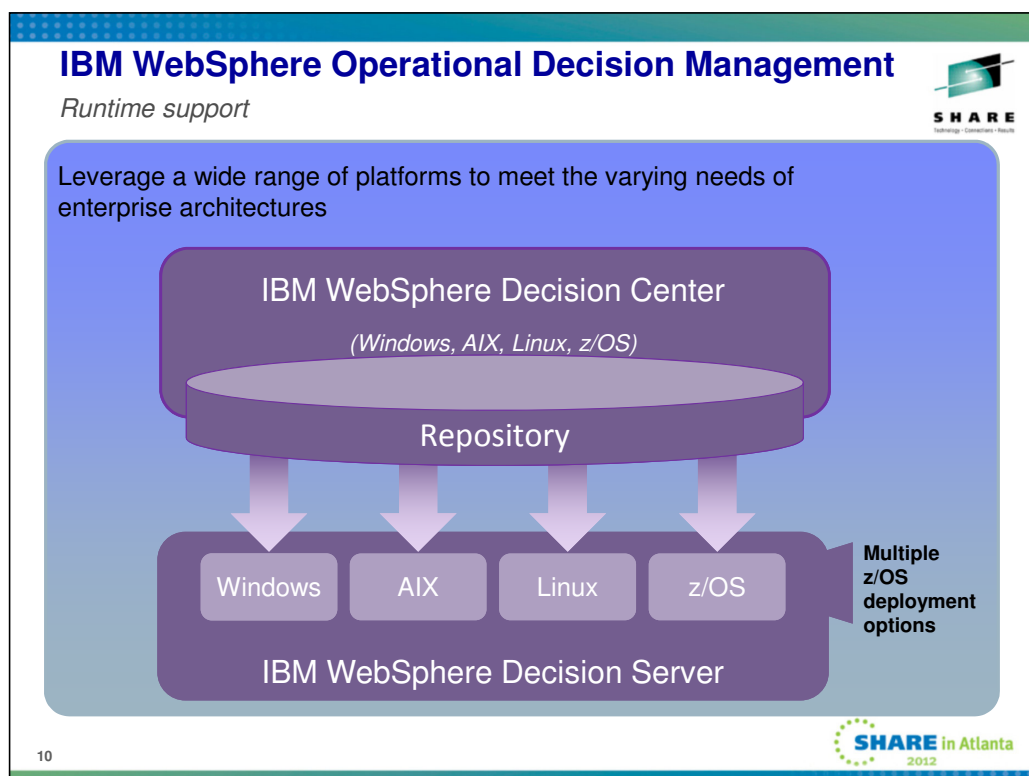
IBM WebSphere Operational Decision Management

Runtime support

SHARE
Technology · Connections · Results

Leverage a wide range of platforms to meet the varying needs of enterprise architectures

IBM WebSphere Decision Center

(Windows, AIX, Linux, z/OS)

Repository

Windows

AIX

Linux

z/OS

Multiple z/OS deployment options

IBM WebSphere Decision Server

10

SHARE in Atlanta
2012